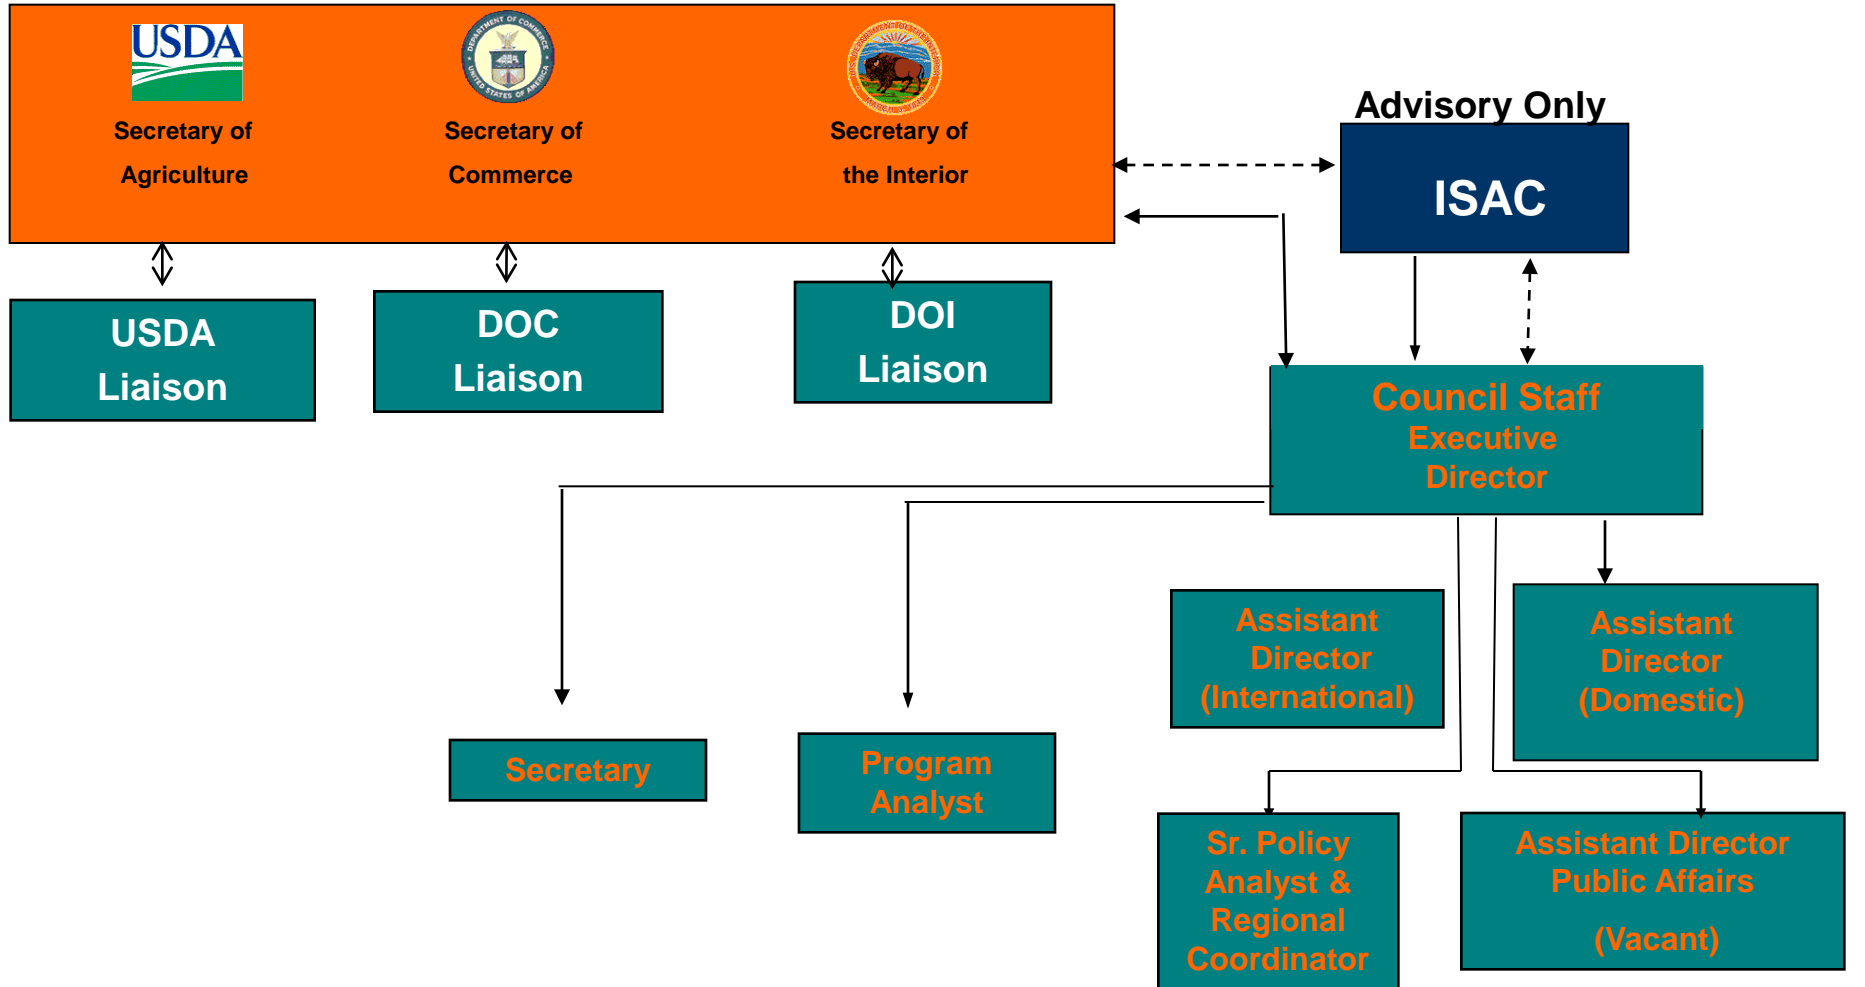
USDA

Secretary of Agriculture

DEPARTMENT OF COMMERCE UNITED STATES OF AMERICA

Secretary of Commerce

Secretary of the Interior

Advisory Only

ISAC

USDA Liaison

DOC Liaison

DOI Liaison

Council Staff
Executive Director

Assistant Director (International)

Assistant Director (Domestic)

Secretary

Program Analyst

Sr. Policy Analyst & Regional Coordinator

Assistant Director Public Affairs

(Vacant)